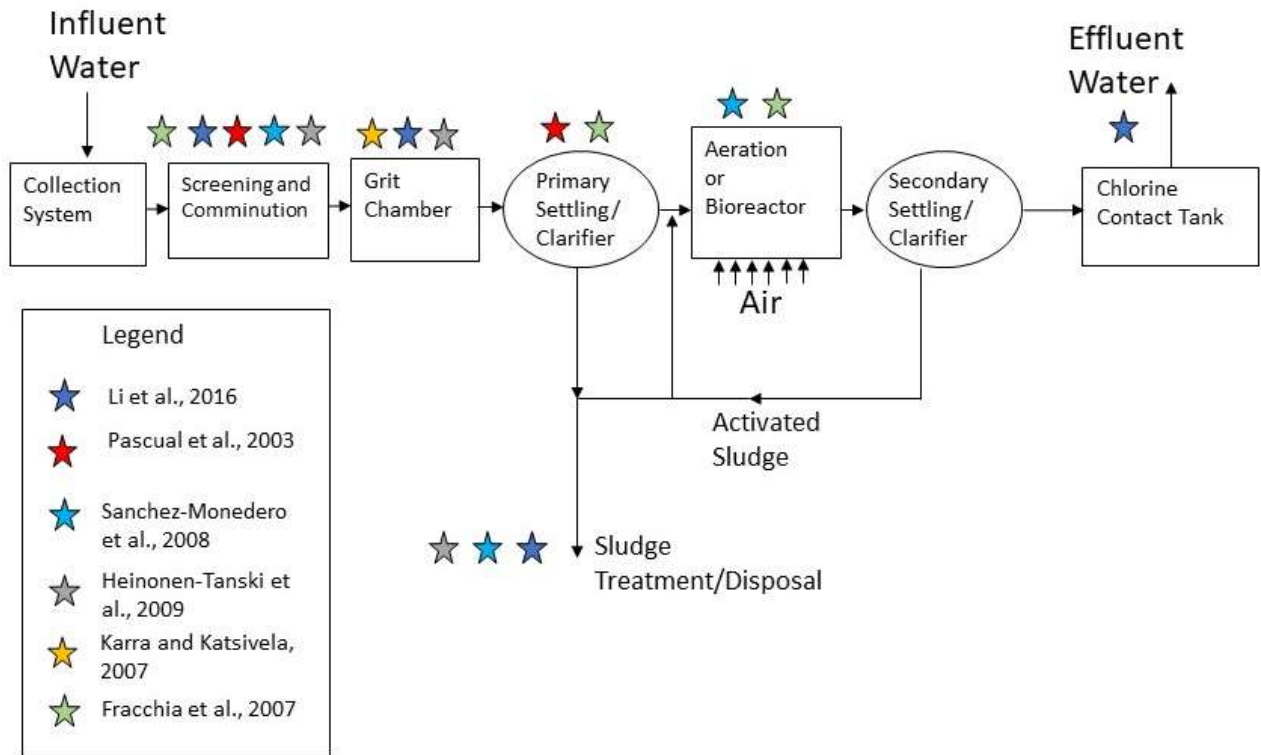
Influent Water

Collection System

Screening and Comminution

Grit Chamber

Primary Settling/ Clarifier

Aeration or Bioreactor

Air

Secondary Settling/ Clarifier

Effluent Water

Chlorine Contact Tank

Activated Sludge

Sludge Treatment/Disposal

Legend

Li et al., 2016

Pascual et al., 2003

Sanchez-Monedero et al., 2008

Heinonen-Tanski et al., 2009

Karra and Katsivela, 2007

Fracchia et al., 2007